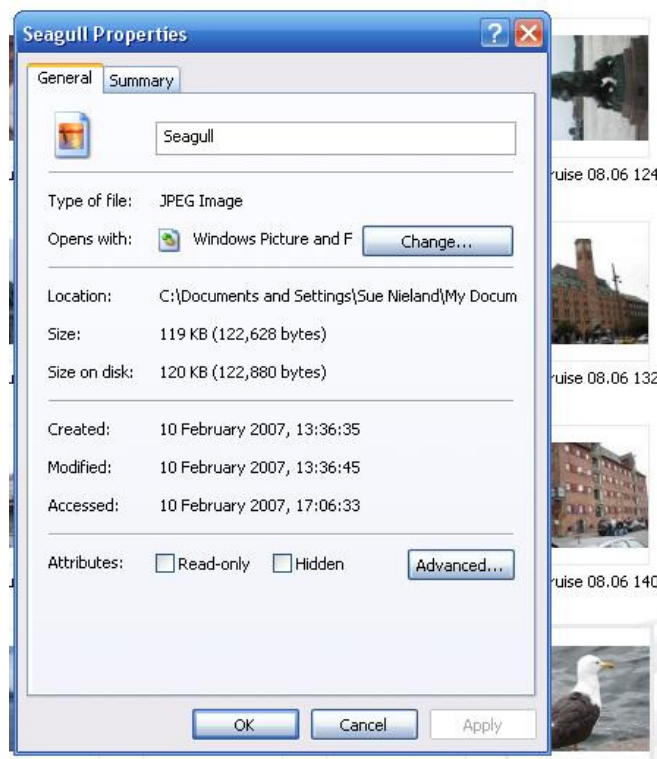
Seagull Properties

General | Summary

Seagull

Type of file: JPEG Image

Opens with: Windows Picture and F  Change...

Location: C:\Documents and Settings\Sue Nieland\My Docum

Size: 119 KB (122,628 bytes)

Size on disk: 120 KB (122,880 bytes)

Created: 10 February 2007, 13:36:35

Modified: 10 February 2007, 13:36:45

Accessed: 10 February 2007, 17:06:33

Attributes: Read-only  Hidden  Advanced...

OK  Cancel  Apply

ruise 08.06 124

ruise 08.06 132

ruise 08.06 140